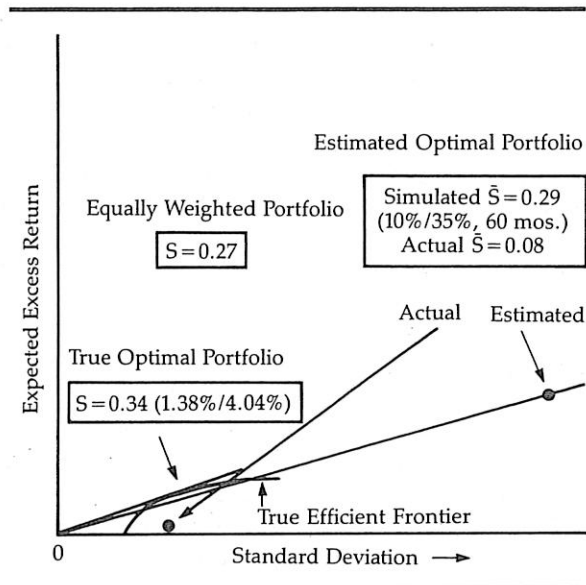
Estimated Optimal Portfolio

Simulated $\bar{S} = 0.29$ (10%/35%, 60 mos.) Actual $\bar{S} = 0.08$

Equally Weighted Portfolio

$S = 0.27$

Expected Excess Return

Actual

Estimated

True Optimal Portfolio

$S = 0.34$ (1.38%/4.04%)

True Efficient Frontier

0

Standard Deviation $\longrightarrow$